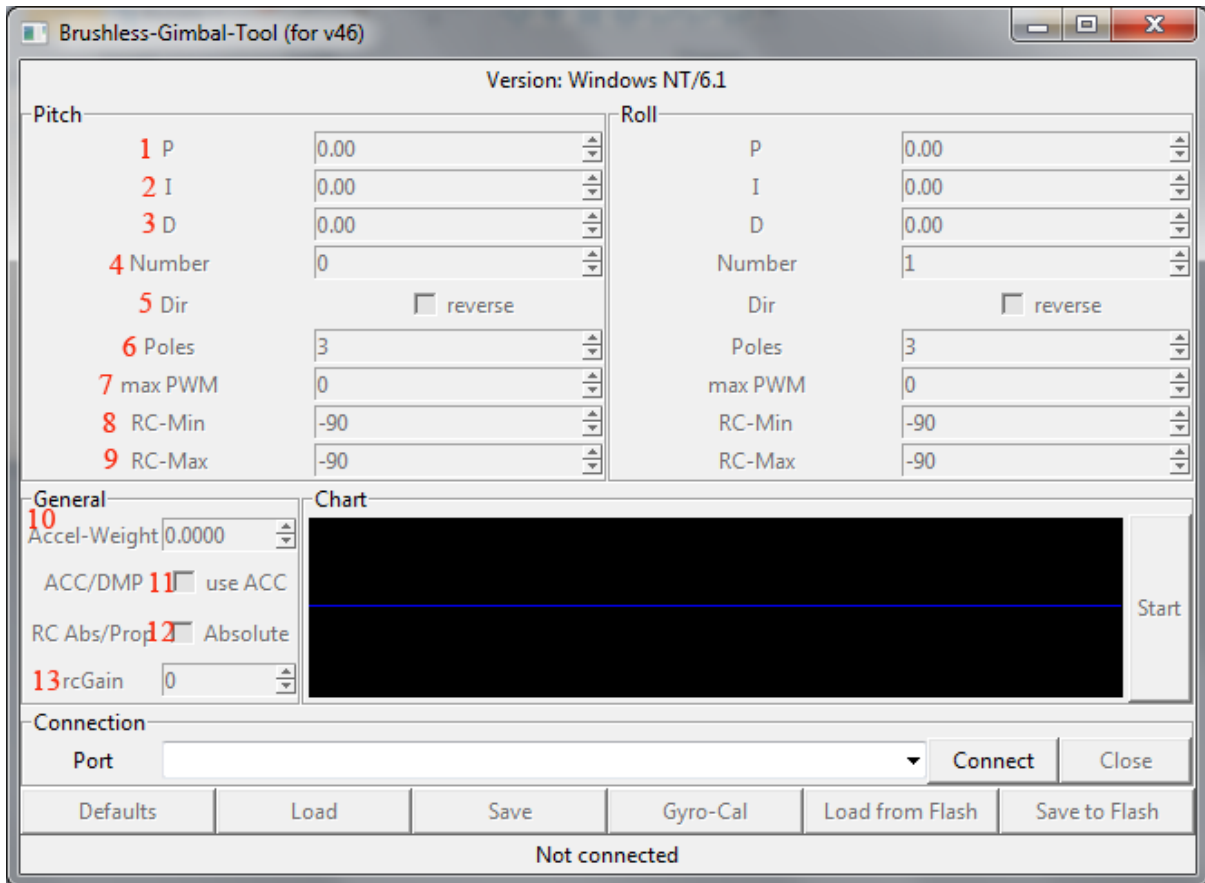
Brushless-Gimbal-Tool (for v46)

Version: Windows NT/6.1

Pitch

1 P 0.00
2 I 0.00
3 D 0.00
4 Number 0
5 Dir reverse
6 Poles 3
7 max PWM 0
8 RC-Min -90
9 RC-Max -90

Roll

P 0.00
I 0.00
D 0.00
Number 1
Dir reverse
Poles 3
max PWM 0
RC-Min -90
RC-Max -90

General

10 Accel-Weight 0.0000
ACC/DMP 11 use ACC
RC Abs/Prop 12 Absolute
13 rcGain 0

Chart

Start

Connection

Port

Connect Close

Defaults Load Save Gyro-Cal Load from Flash Save to Flash

Not connected